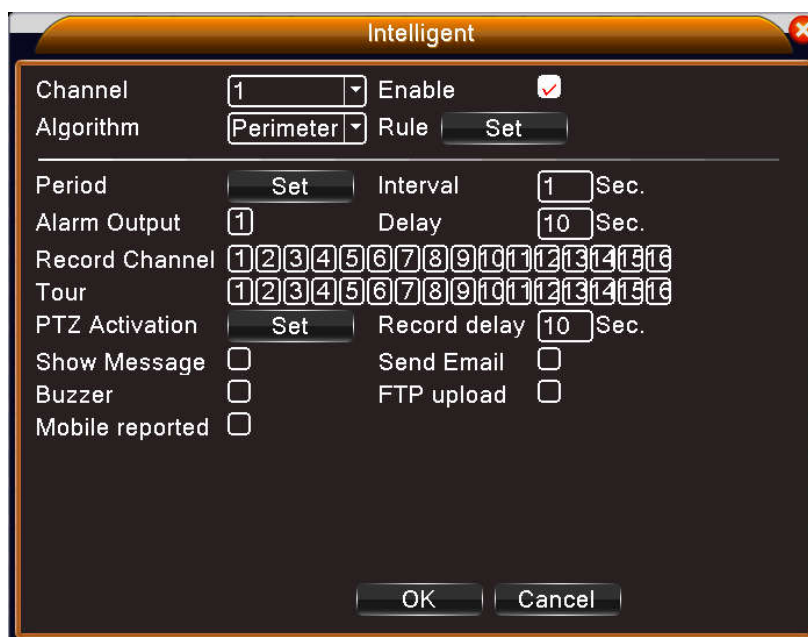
Intelligent

Channel 1 Enable
Algorithm Perimeter Rule Set

Period Set Interval 1 Sec.
Alarm Output 1 Delay 10 Sec.
Record Channel 1 2 3 4 5 6 7 8 9 10 11 12 13 14 15 16
Tour 1 2 3 4 5 6 7 8 9 10 11 12 13 14 15 16
PTZ Activation Set Record delay 10 Sec.
Show Message Send Email
Buzzer FTP upload
Mobile reported

OK Cancel